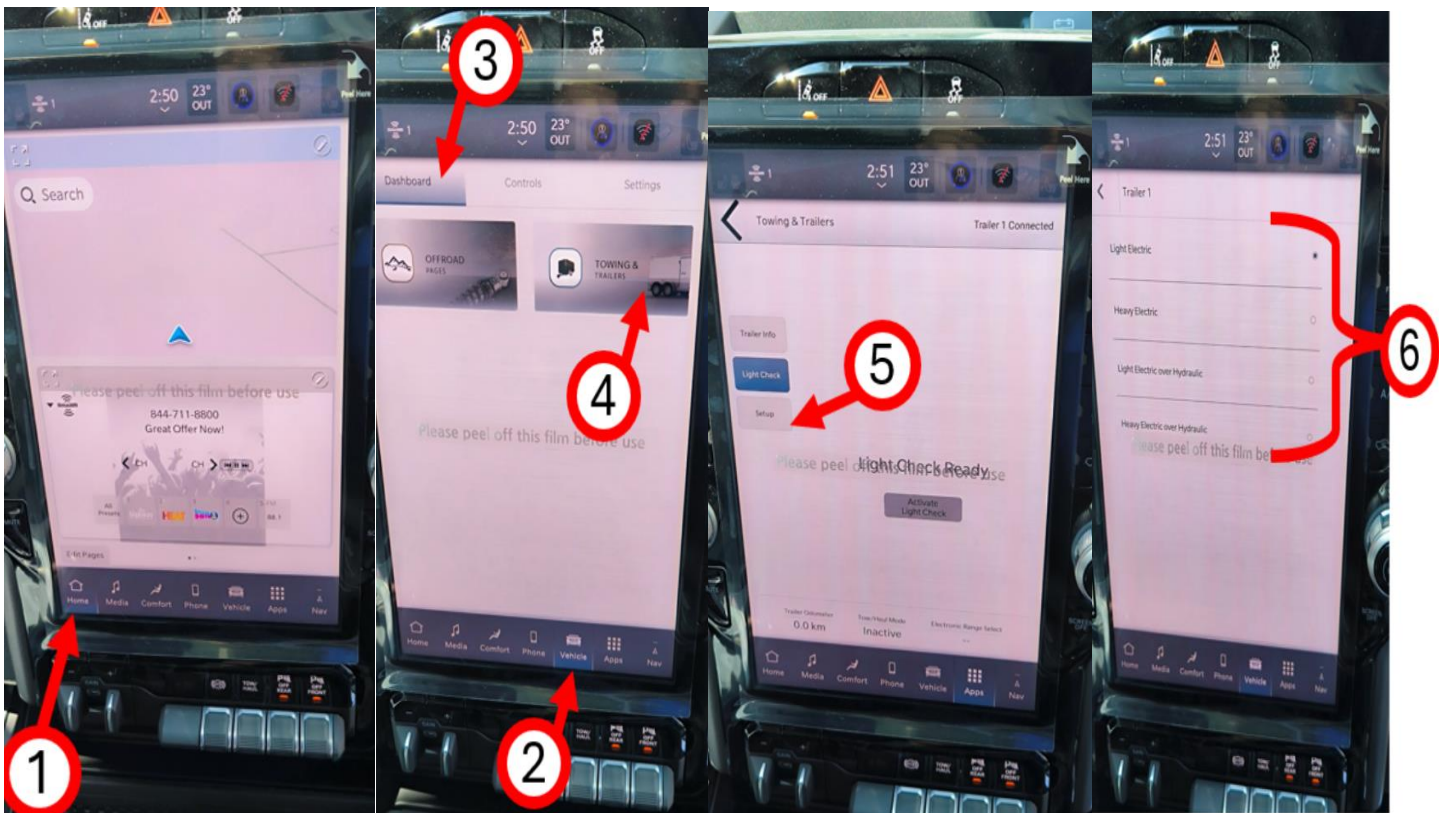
2:50 23° OUT

Search

Please peel off this film before use

844-711-8800
Great Offer Now!

CH CH

All Presets

Edit Pages

Home Media Comfort Phone Vehicle Apps Nav

1

3

2:50 23° OUT

Dashboard Controls Settings

OFFROAD PAGES

TOWING & TRAILERS

4

Please peel off this film before use

Home Media Comfort Phone Vehicle Apps Nav

2

2:51 23° OUT

Towing & Trailers Trailer 1 Connected

Trailer Info

Light Check

Setup

5

Please peel off this film before use

Light Check Ready

Activate Light Check

Trailer Odometer 0.0 km
Tow/Haul Mode Inactive
Electronic Range Select

Home Media Comfort Phone Vehicle Apps Nav

2:51 23° OUT

Trailer 1

Light Electric

Heavy Electric

Light Electric over Hydraulic

Heavy Electric over Hydraulic

Please peel off this film before use

6

Home Media Comfort Phone Vehicle Apps Nav